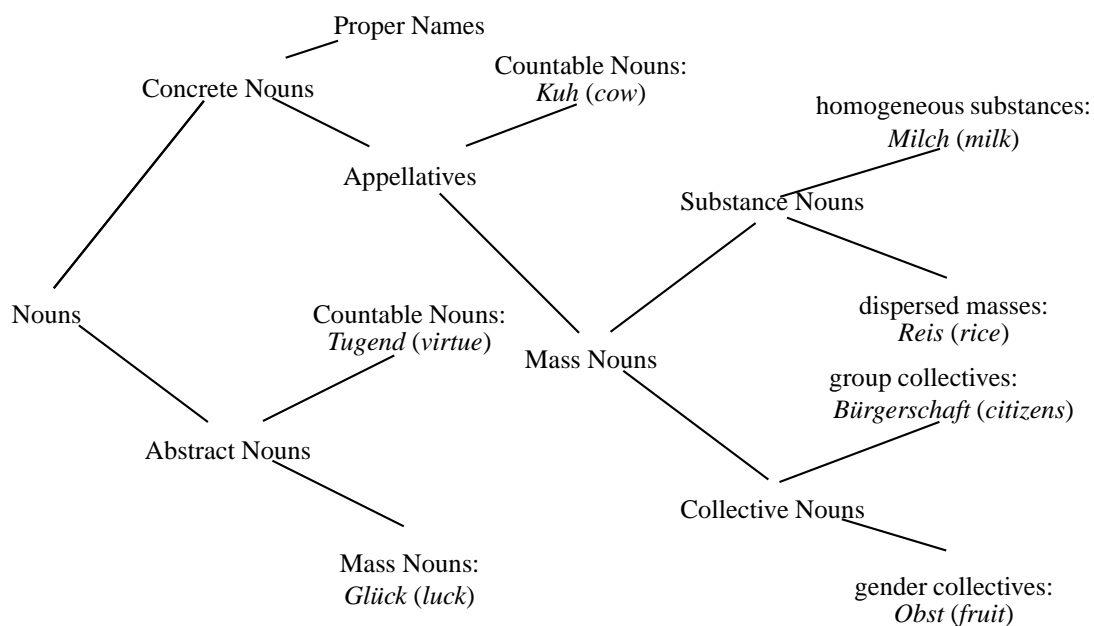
Proper Names

Concrete Nouns

Countable Nouns: *Kuh* (*cow*)

homogeneous substances: *Milch* (*milk*)

Appellatives

Substance Nouns

Nouns

dispersed masses: *Reis* (*rice*)

Countable Nouns: *Tugend* (*virtue*)

Mass Nouns

group collectives: *Bürgerschaft* (*citizens*)

Abstract Nouns

Collective Nouns

Mass Nouns: *Glück* (*luck*)

gender collectives: *Obst* (*fruit*)